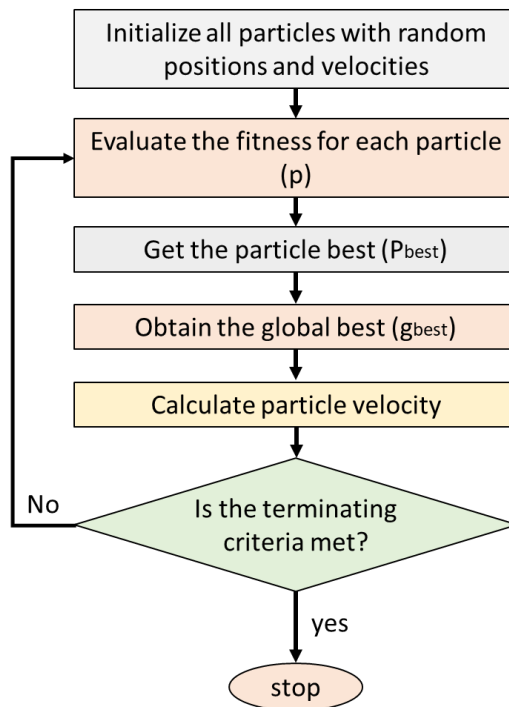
Initialize all particles with random positions and velocities

Evaluate the fitness for each particle (p)

Get the particle best ($P_{best}$)

Obtain the global best ($g_{best}$)

Calculate particle velocity

No

Is the terminating criteria met?

yes

stop